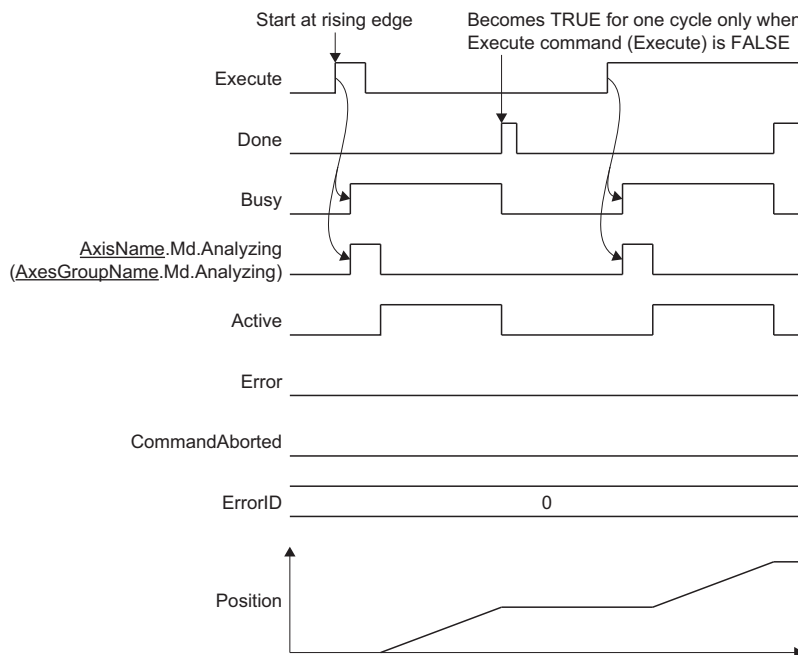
Start at rising edge

Becomes TRUE for one cycle only wher Execute command (Execute) is FALSE

Execute

Done

Busy

AxisName.Md.Analyzing
(AxesGroupName.Md.Analyzing)

Active

Error

CommandAborted

ErrorID

0

Position